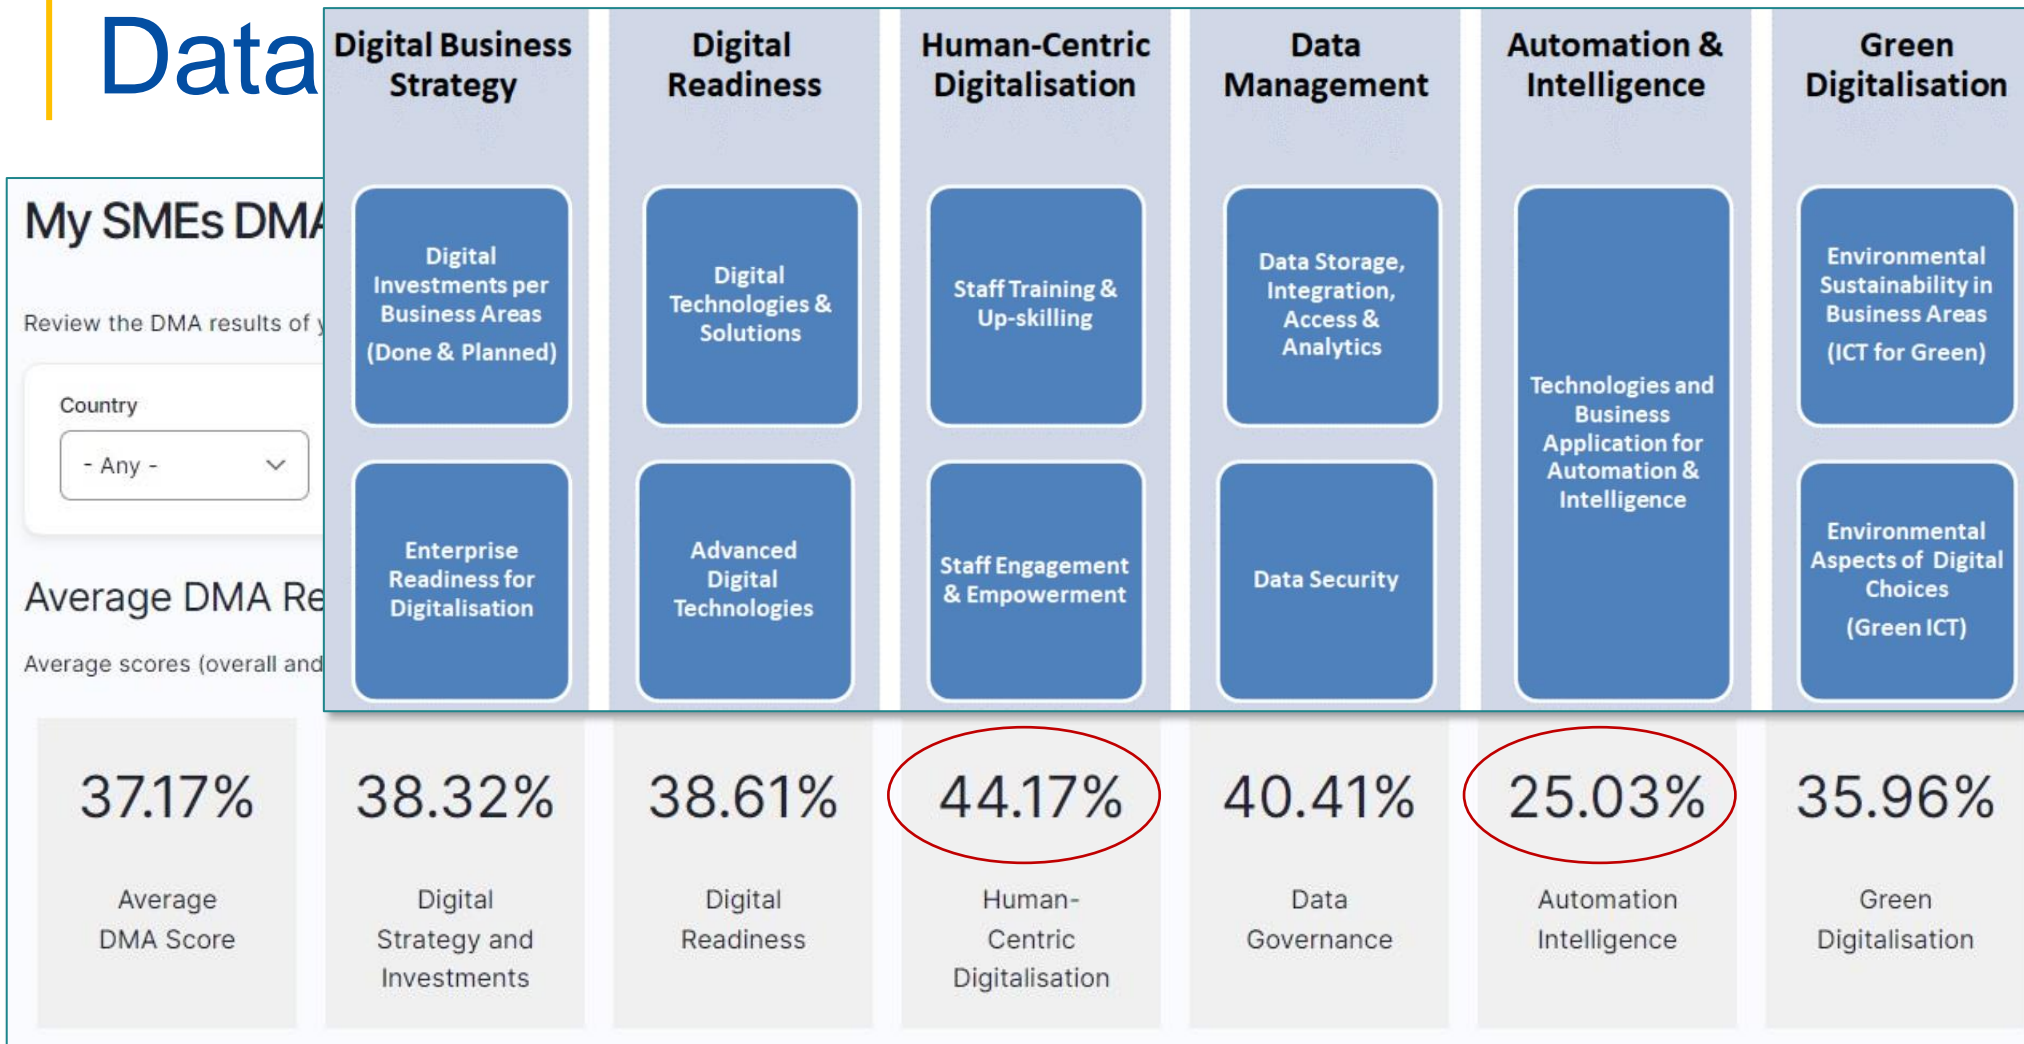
Data

My SMEs DMA

Review the DMA results of y

Country

- Any -

Average DMA Re

Average scores (overall and

Digital Business Strategy

Digital Investments per Business Areas (Done & Planned)

Enterprise Readiness for Digitalisation

Digital Readiness

Digital Technologies & Solutions

Advanced Digital Technologies

Human-Centric Digitalisation

Staff Training & Up-skilling

Staff Engagement & Empowerment

Data Management

Data Storage, Integration, Access & Analytics

Data Security

Automation & Intelligence

Technologies and Business Application for Automation & Intelligence

Green Digitalisation

Environmental Sustainability in Business Areas (ICT for Green)

Environmental Aspects of Digital Choices (Green ICT)

37.17%

Average DMA Score

38.32%

Digital Strategy and Investments

38.61%

Digital Readiness

44.17%

Human-Centric Digitalisation

40.41%

Data Governance

25.03%

Automation Intelligence

35.96%

Green Digitalisation